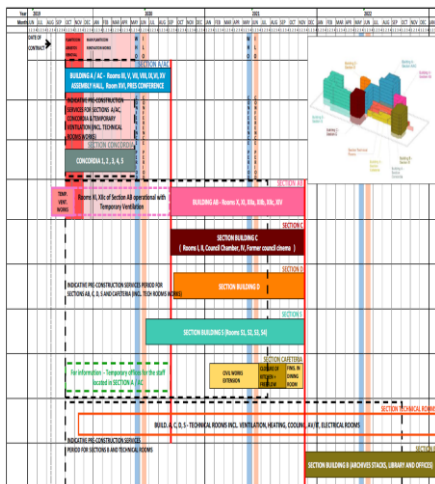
Year 2019 2020 2021 2022

Month JUN JUL AUG SEP OCT NOV DEC JAN FEB MAR APR MAY JUN JUL AUG SEP OCT NOV DEC JAN FEB MAR APR MAY JUN JUL AUG SEP OCT NOV DEC JAN FEB MAR APR MAY JUN JUL AUG SEP OCT NOV

DATE OF CONTRACT

SECTION A/AC

BUILDING A / AC - Rooms III, V, VII, VIII, IX, XI, XV ASSEMBLY HALL, Room XVI, PRES CONFERENCE

INDICATIVE PRE-CONSTRUCTION SERVICES FOR SECTIONS A/AC, CONCORDIA & TEMPORARY VENTILATION (INCL. TECHNICAL ROOMS WORKS)

SECTION CONCORDIA

CONCORDIA 1, 2, 3, 4, 5

SECTION AB

TEMP. VENT. WORKS

Room XI, XIIc of Section AB operational with Temporary Ventilation

BUILDING AB - Rooms X, XI, XIIa, XIIb, XIIc, XIV

SECTION C

BUILDING C
( Rooms I, II, Council Chamber, XV, Former council cinema )

SECTION D

INDICATIVE PRE-CONSTRUCTION SERVICES PERIOD FOR SECTIONS AB, C, D, S AND CAFETERIA (INCL. TECH ROOMS WORKS)

SECTION BUILDING D

SECTION S

SECTION BUILDING S (Rooms S1, S2, S3, S4)

SECTION CAFETERIA

For information - Temporary offices for the staff located in SECTION A / AC

CIVIL WORKS EXTENSION

CLOSURE OF KITCHEN + FREEZER

FINS. IN DINING ROOM

SECTION TECHNICAL ROOMS

BUILD. A, C, D, S - TECHNICAL ROOMS INCL. VENTILATION, HEATING, COOLING, AV/IT, ELECTRICAL ROOMS

INDICATIVE PRE-CONSTRUCTION SERVICES PERIOD FOR SECTIONS B AND TECHNICAL ROOMS

SECTION B

SECTION BUILDING B (ARCHIVES STACKS, LIBRARY AND OFFICES)